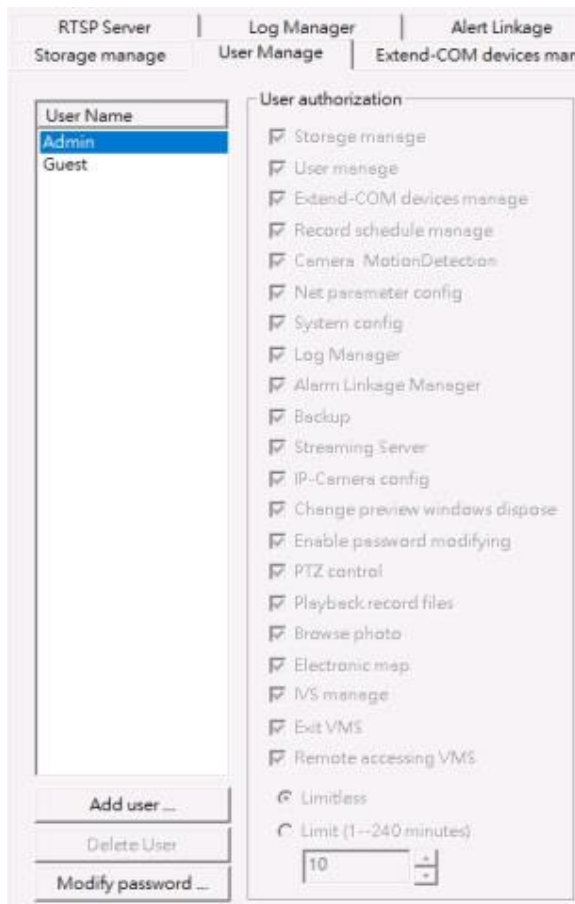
RTSP Server | Log Manager | Alert Linkage
Storage manage | User Manage | Extend-COM devices man

User Name
Admin
Guest

User authorization
Storage manage
User manage
Extend-COM devices manage
Record schedule manage
Camera MotionDetection
Net parameter config
System config
Log Manager
Alarm Linkage Manager
Backup
Streaming Server
IP-Camera config
Change preview windows dispose
Enable password modifying
PTZ control
Playback record files
Browse photo
Electronic map
IVS manage
Exit VMS
Remote accessing VMS

Limitless
Limit (1--240 minutes)
10

Add user ...
Delete User
Modify password ...